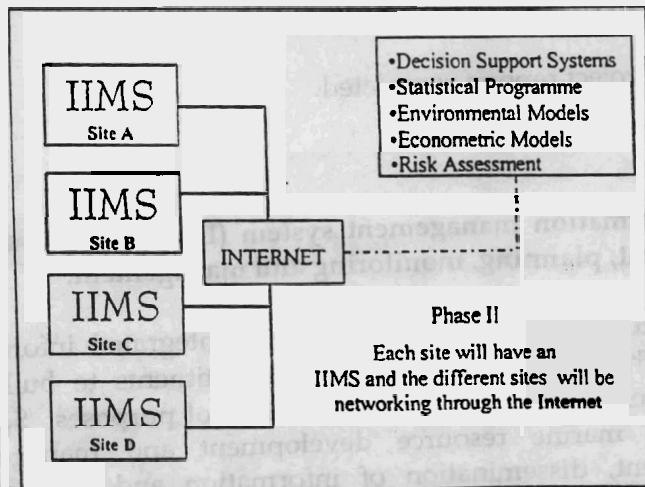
IIMS
Site A

IIMS
Site B

IIMS
Site C

IIMS
Site D

INTERNET

•Decision Support Systems
•Statistical Programme
•Environmental Models
•Econometric Models
•Risk Assessment

Phase II

Each site will have an IIMS and the different sites will be networking through the Internet